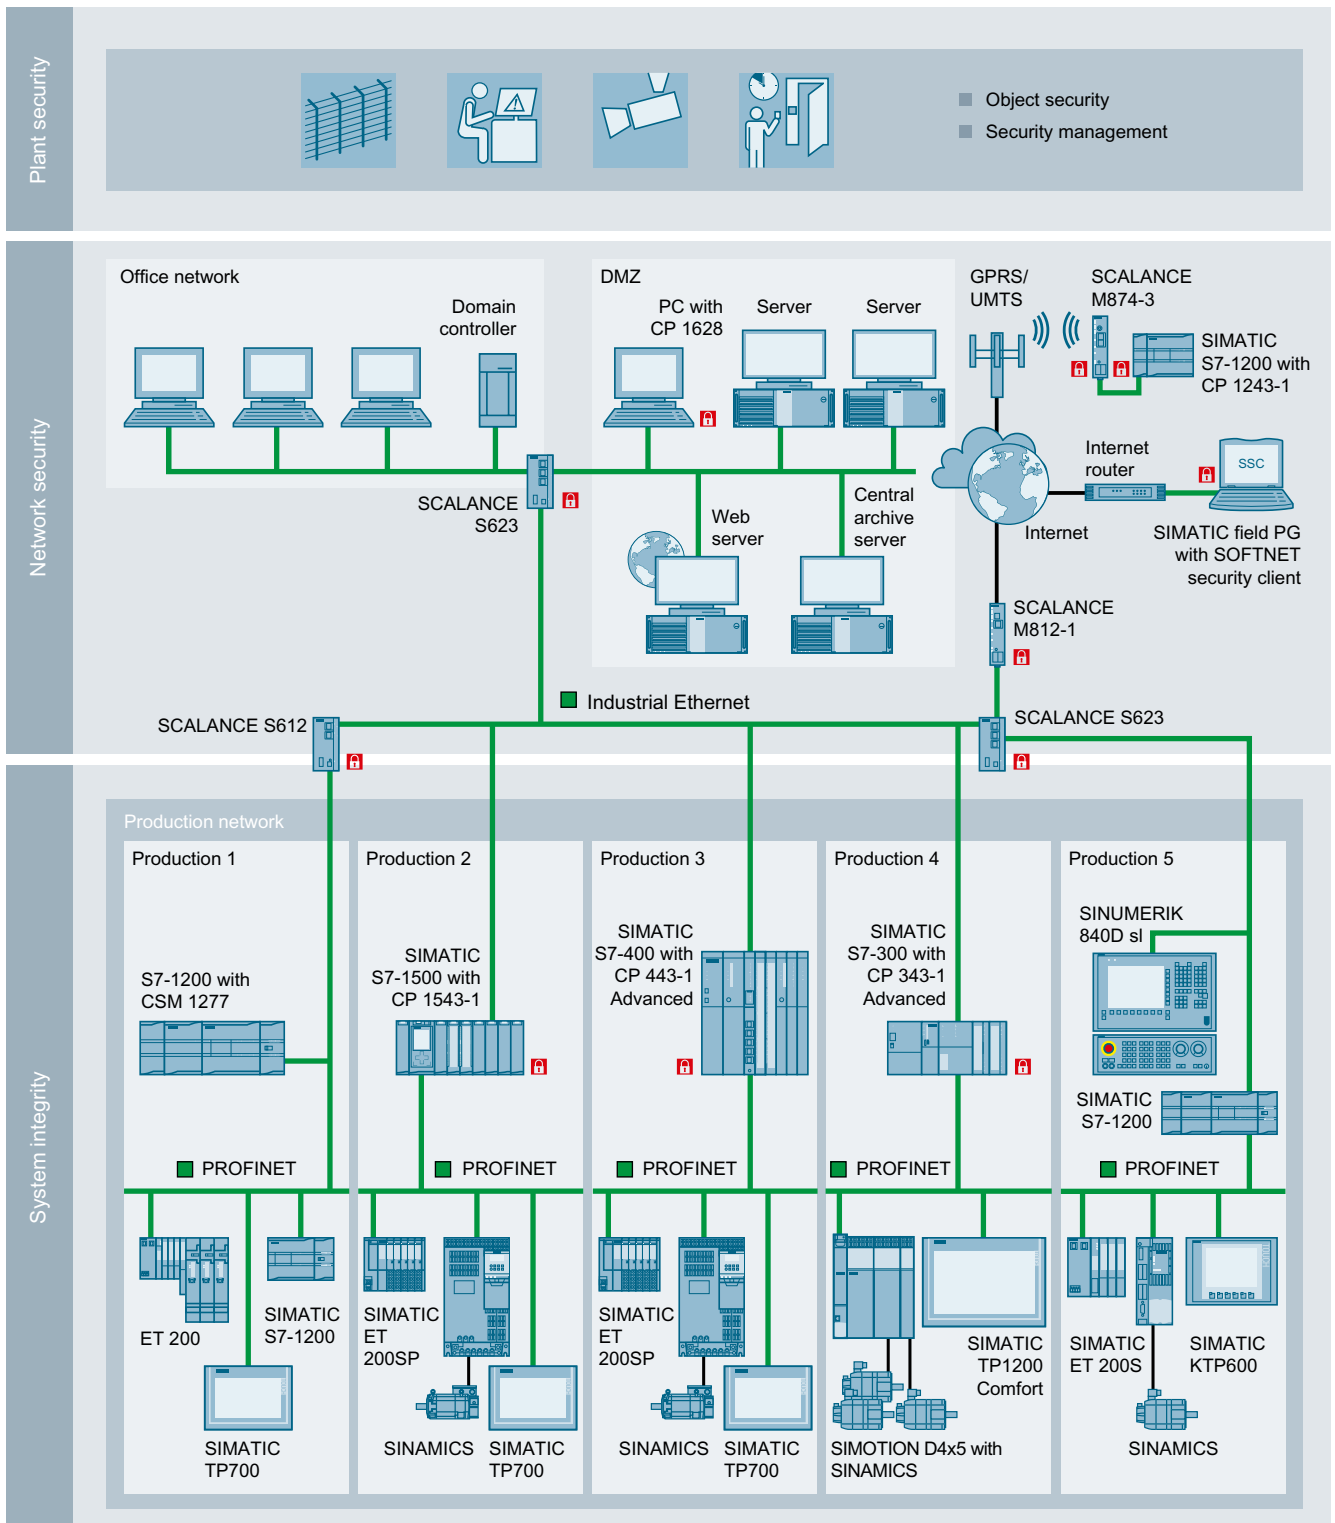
Plant security

Object security
Security management

Network security

Office network

Domain controller

DMZ

PC with CP 1628

Server

Server

GPRS/ UMTS

SCALANCE M874-3

SIMATIC S7-1200 with CP 1243-1

Internet router

SSC

SCALANCE S623

Web server

Central archive server

Internet

SIMATIC field PG with SOFTNET security client

SCALANCE M812-1

Industrial Ethernet

SCALANCE S612

SCALANCE S623

System integrity

Production network

Production 1

S7-1200 with CSM 1277

PROFINET

ET 200

SIMATIC S7-1200

SIMATIC TP700

Production 2

SIMATIC S7-1500 with CP 1543-1

PROFINET

SIMATIC ET 200SP

SINAMICS

SIMATIC TP700

Production 3

SIMATIC S7-400 with CP 443-1 Advanced

PROFINET

SIMATIC ET 200SP

SINAMICS

SIMATIC TP700

Production 4

SIMATIC S7-300 with CP 343-1 Advanced

PROFINET

SIMATIC TP1200 Comfort

SIMOTION D4x5 with SINAMICS

Production 5

SINUMERIK 840D sl

SIMATIC S7-1200

PROFINET

SIMATIC ET 200S

SIMATIC KTP600

SINAMICS